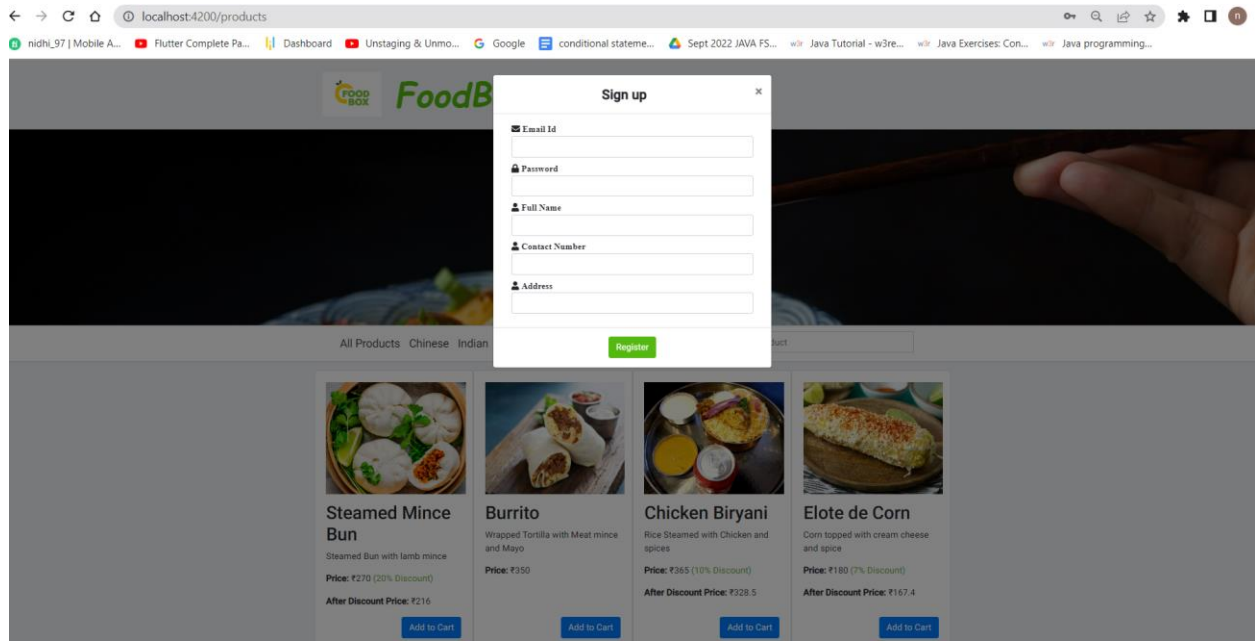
localhost:4200/products

nidhi_97 | Mobile A... Flutter Complete Pa... Dashboard Unstaging & Unmo... Google conditional stateme... Sept 2022 JAVA FS... Java Tutorial - w3re... Java Exercises: Con... Java programming...

FOOD BOX FoodB

Sign up

×

Email Id

Password

Full Name

Contact Number

Address

Register

All Products Chinese Indian

duct

Steamed Mince Bun

Steamed Bun with lamb mince

Price: ₹270 (20% Discount)

After Discount Price: ₹216

Add to Cart

Burrito

Wrapped Tortilla with Meat mince and Mayo

Price: ₹350

Add to Cart

Chicken Biryani

Rice Steamed with Chicken and spices

Price: ₹365 (10% Discount)

After Discount Price: ₹328.5

Add to Cart

Elote de Corn

Corn topped with cream cheese and spice

Price: ₹180 (7% Discount)

After Discount Price: ₹167.4

Add to Cart